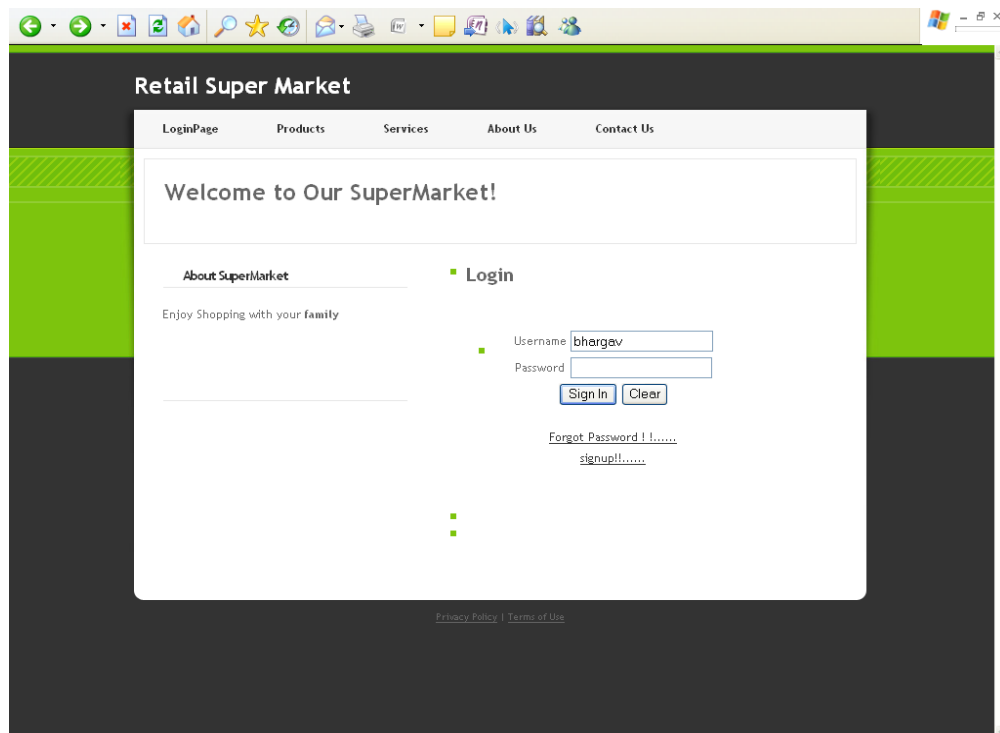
Retail Super Market

LoginPage Products Services About Us Contact Us

Welcome to Our SuperMarket!

About SuperMarket

Enjoy Shopping with your family

Login

Username bhargav
Password

Sign In Clear

Forgot Password ! !......
signup!!......

Privacy Policy | Terms of Use